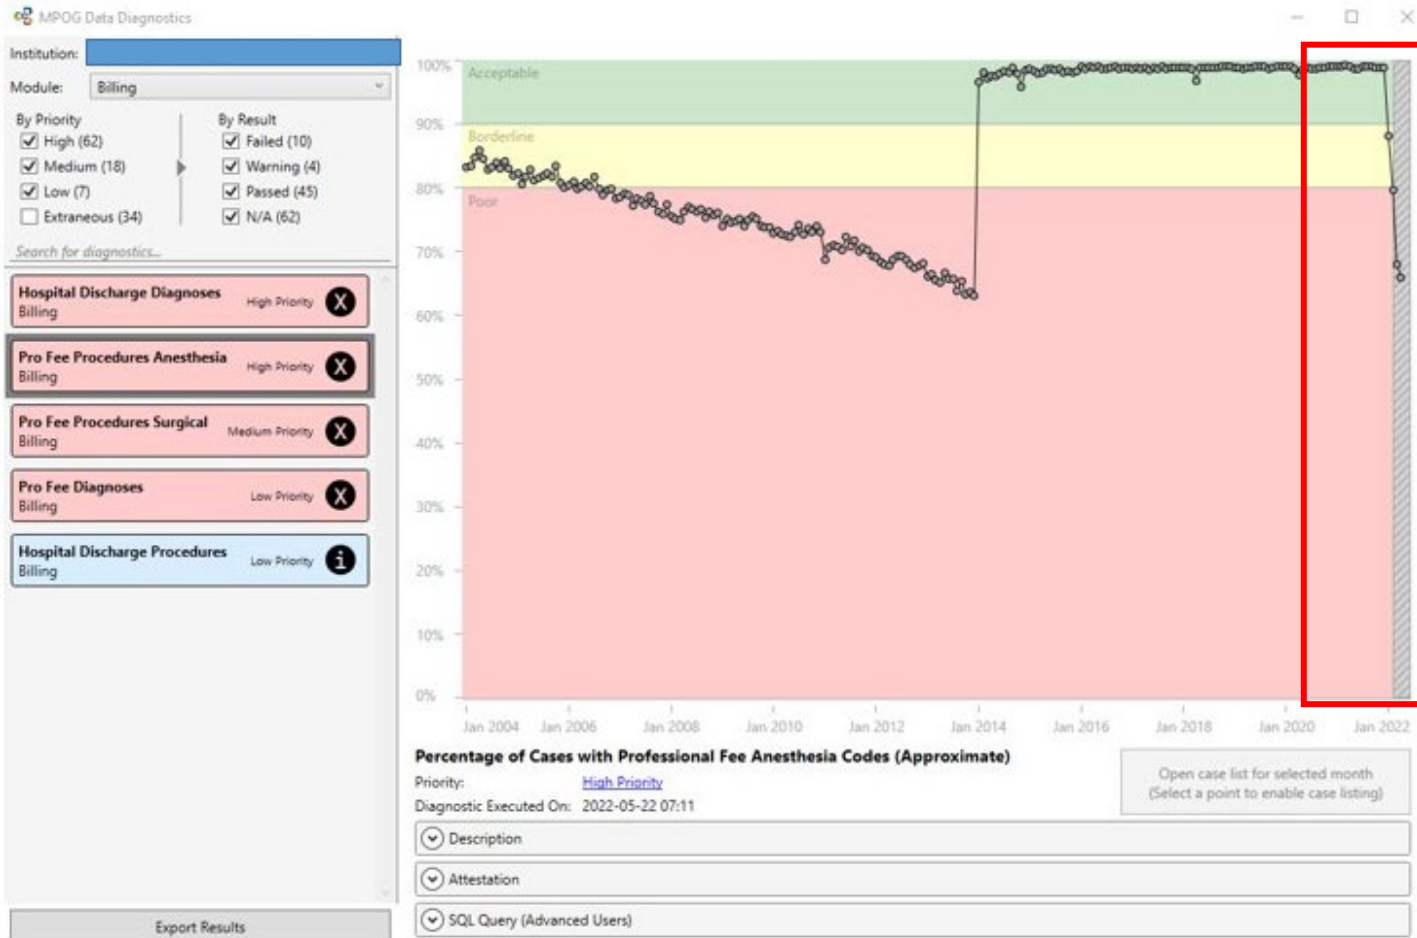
MPOG Data Diagnostics

Institution:

Module: Billing

By Priority
High (62)
Medium (18)
Low (7)
Extraneous (34)

By Result
Failed (10)
Warning (4)
Passed (45)
N/A (62)

Search for diagnostics...

Hospital Discharge Diagnoses
Billing
High Priority

Pro Fee Procedures Anesthesia
Billing
High Priority

Pro Fee Procedures Surgical
Billing
Medium Priority

Pro Fee Diagnoses
Billing
Low Priority

Hospital Discharge Procedures
Billing
Low Priority

Export Results

100%
90%
80%
70%
60%
50%
40%
30%
20%
10%
0%

Acceptable
Borderline
Poor

Jan 2004 Jan 2006 Jan 2008 Jan 2010 Jan 2012 Jan 2014 Jan 2016 Jan 2018 Jan 2020 Jan 2022

Percentage of Cases with Professional Fee Anesthesia Codes (Approximate)

Priority: High Priority

Diagnostic Executed On: 2022-05-22 07:11

Open case list for selected month
(Select a point to enable case listing)

Description

Attestation

SQL Query (Advanced Users)